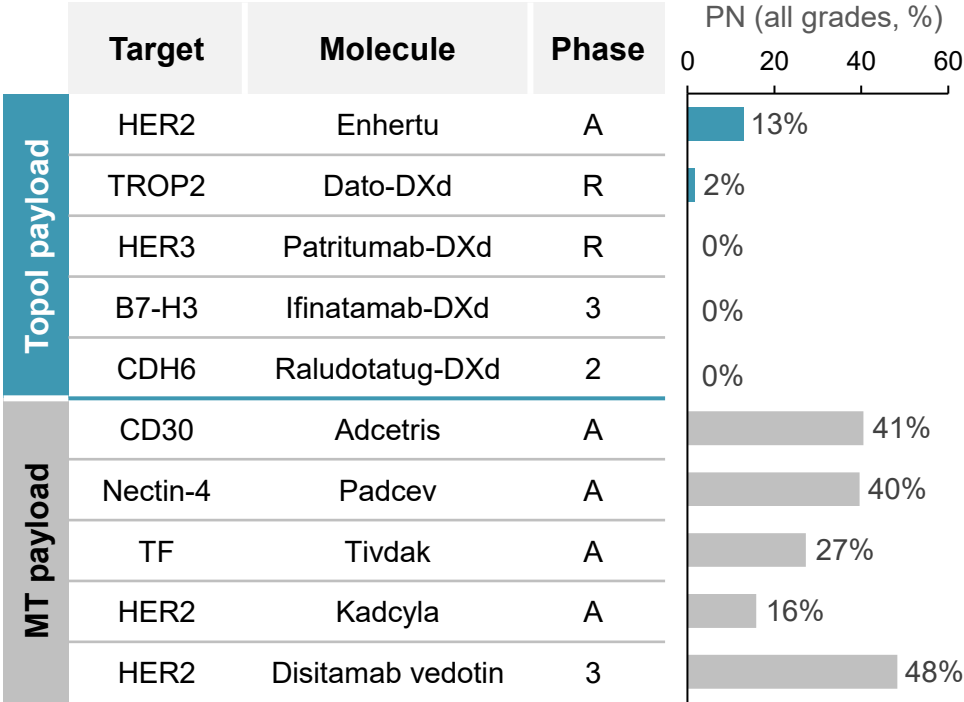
| | Target | Molecule | Phase | PN (all grades, %) |
|---|---|---|---|---|
| Topol payload | HER2 | Enhertu | A | 13% |
| | TROP2 | Dato-DXd | R | 2% |
| | HER3 | Patritumab-DXd | R | 0% |
| | B7-H3 | Ifinatamab-DXd | 3 | 0% |
| | CDH6 | Raludotatug-DXd | 2 | 0% |
| MT payload | CD30 | Adcetris | A | 41% |
| | Nectin-4 | Padcev | A | 40% |
| | TF | Tivdak | A | 27% |
| | HER2 | Kadcyla | A | 16% |
| | HER2 | Disitamab vedotin | 3 | 48% |

0 20 40 60